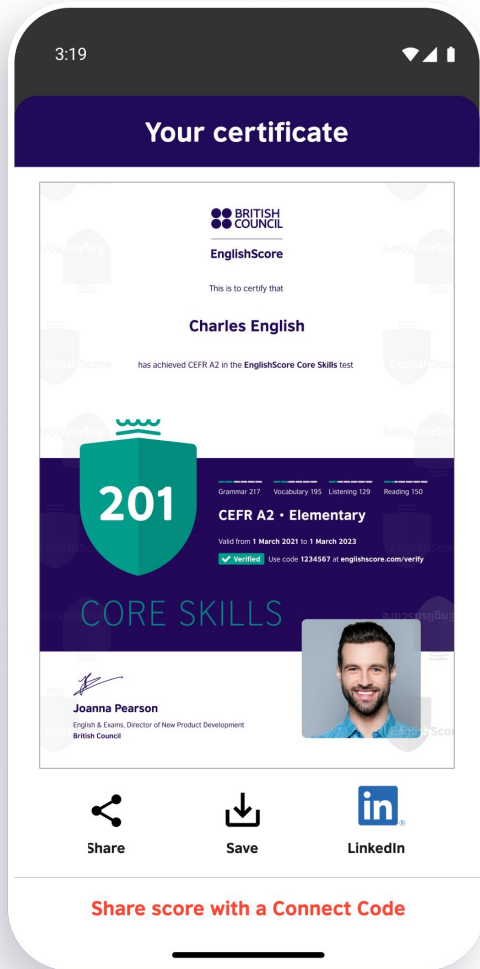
3:19

Your certificate

BRITISH COUNCIL

EnglishScore

This is to certify that

Charles English

has achieved CEFR A2 in the EnglishScore Core Skills test

201

Grammar 217 Vocabulary 195 Listening 129 Reading 150

CEFR A2 • Elementary

Valid from 1 March 2021 to 1 March 2023

✓ Verified Use code 1234567 at englishscore.com/verify

CORE SKILLS

Joanna Pearson

English & Exams, Director of New Product Development

British Council

Share

Save

in

LinkedIn

Share score with a Connect Code